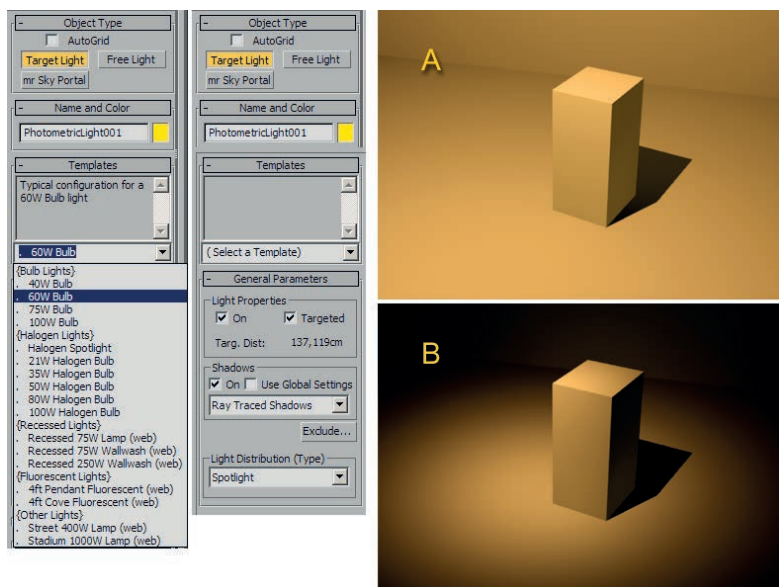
- Object Type

AutoGrid

Target Light

Free Light

mr Sky Portal

- Name and Color

PhotometricLight001

- Templates

Typical configuration for a 60W Bulb light

. 60W Bulb

{Bulb Lights}
. 40W Bulb
. 60W Bulb
. 75W Bulb
. 100W Bulb
{Halogen Lights}
. Halogen Spotlight
. 21W Halogen Bulb
. 35W Halogen Bulb
. 50W Halogen Bulb
. 80W Halogen Bulb
. 100W Halogen Bulb
{Recessed Lights}
. Recessed 75W Lamp (web)
. Recessed 75W Wallwash (web)
. Recessed 250W Wallwash (web)
{Fluorescent Lights}
. 4ft Pendant Fluorescent (web)
. 4ft Cove Fluorescent (web)
{Other Lights}
. Street 400W Lamp (web)
. Stadium 1000W Lamp (web)

- Object Type

AutoGrid

Target Light

Free Light

mr Sky Portal

- Name and Color

PhotometricLight001

- Templates

( Select a Template)

- General Parameters

Light Properties

On

Targeted

Targ. Dist: 137,119cm

Shadows

On

Use Global Settings

Ray Traced Shadows

Exclude...

Light Distribution (Type)

Spotlight

A

B